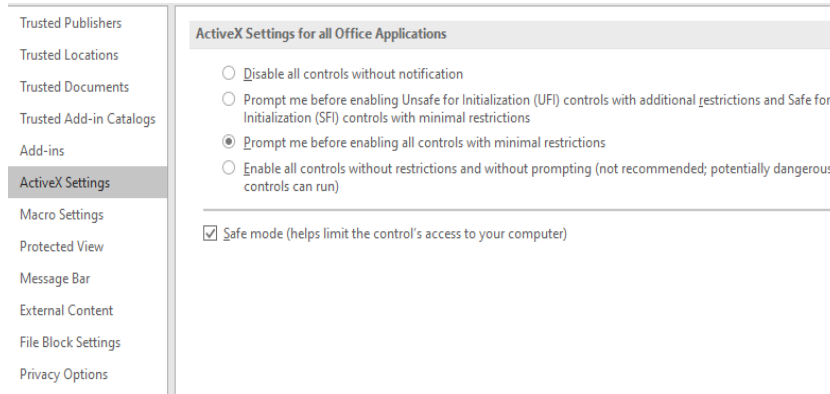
Trusted Publishers
Trusted Locations
Trusted Documents
Trusted Add-in Catalogs
Add-ins
ActiveX Settings
Macro Settings
Protected View
Message Bar
External Content
File Block Settings
Privacy Options

ActiveX Settings for all Office Applications

Disable all controls without notification

Prompt me before enabling Unsafe for Initialization (UFI) controls with additional restrictions and Safe for Initialization (SFI) controls with minimal restrictions

Prompt me before enabling all controls with minimal restrictions

Enable all controls without restrictions and without prompting (not recommended; potentially dangerous controls can run)

Safe mode (helps limit the control's access to your computer)